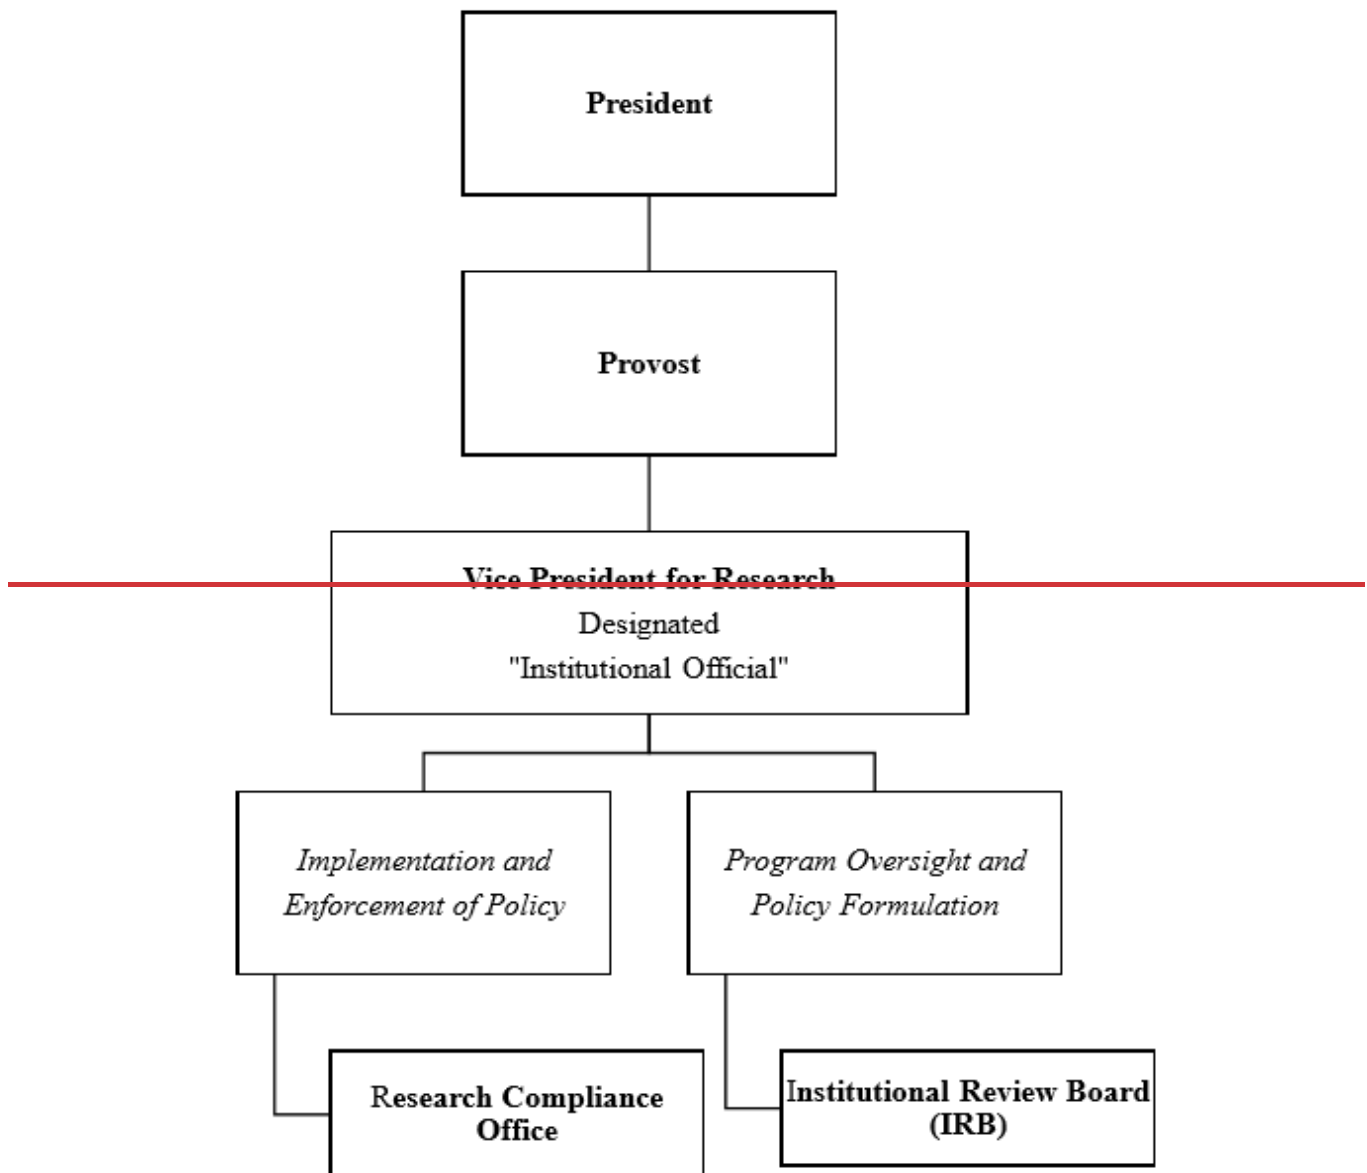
President

Provost

Vice President for Research
Designated
"Institutional Official"

Implementation and Enforcement of Policy

Program Oversight and Policy Formulation

Research Compliance Office

Institutional Review Board (IRB)